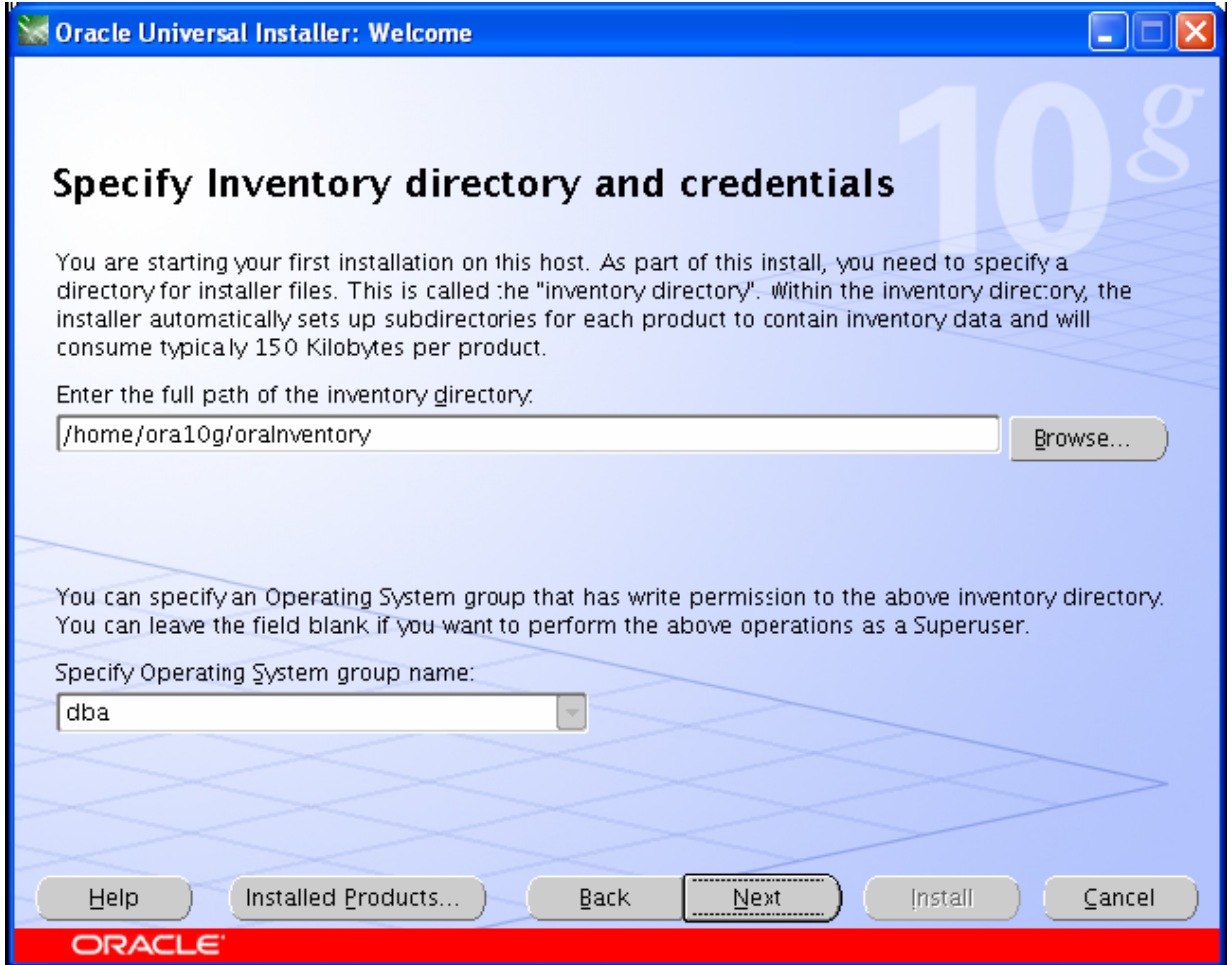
Oracle Universal Installer: Welcome

10g

Specify Inventory directory and credentials

You are starting your first installation on this host. As part of this install, you need to specify a directory for installer files. This is called the "inventory directory". Within the inventory directory, the installer automatically sets up subdirectories for each product to contain inventory data and will consume typically 150 Kilobytes per product.

Enter the full path of the inventory directory:

/home/ora10g/oraInventory

Browse...

You can specify an Operating System group that has write permission to the above inventory directory. You can leave the field blank if you want to perform the above operations as a Superuser.

Specify Operating System group name:

dba

Help

Installed Products...

Back

Next

Install

Cancel

ORACLE